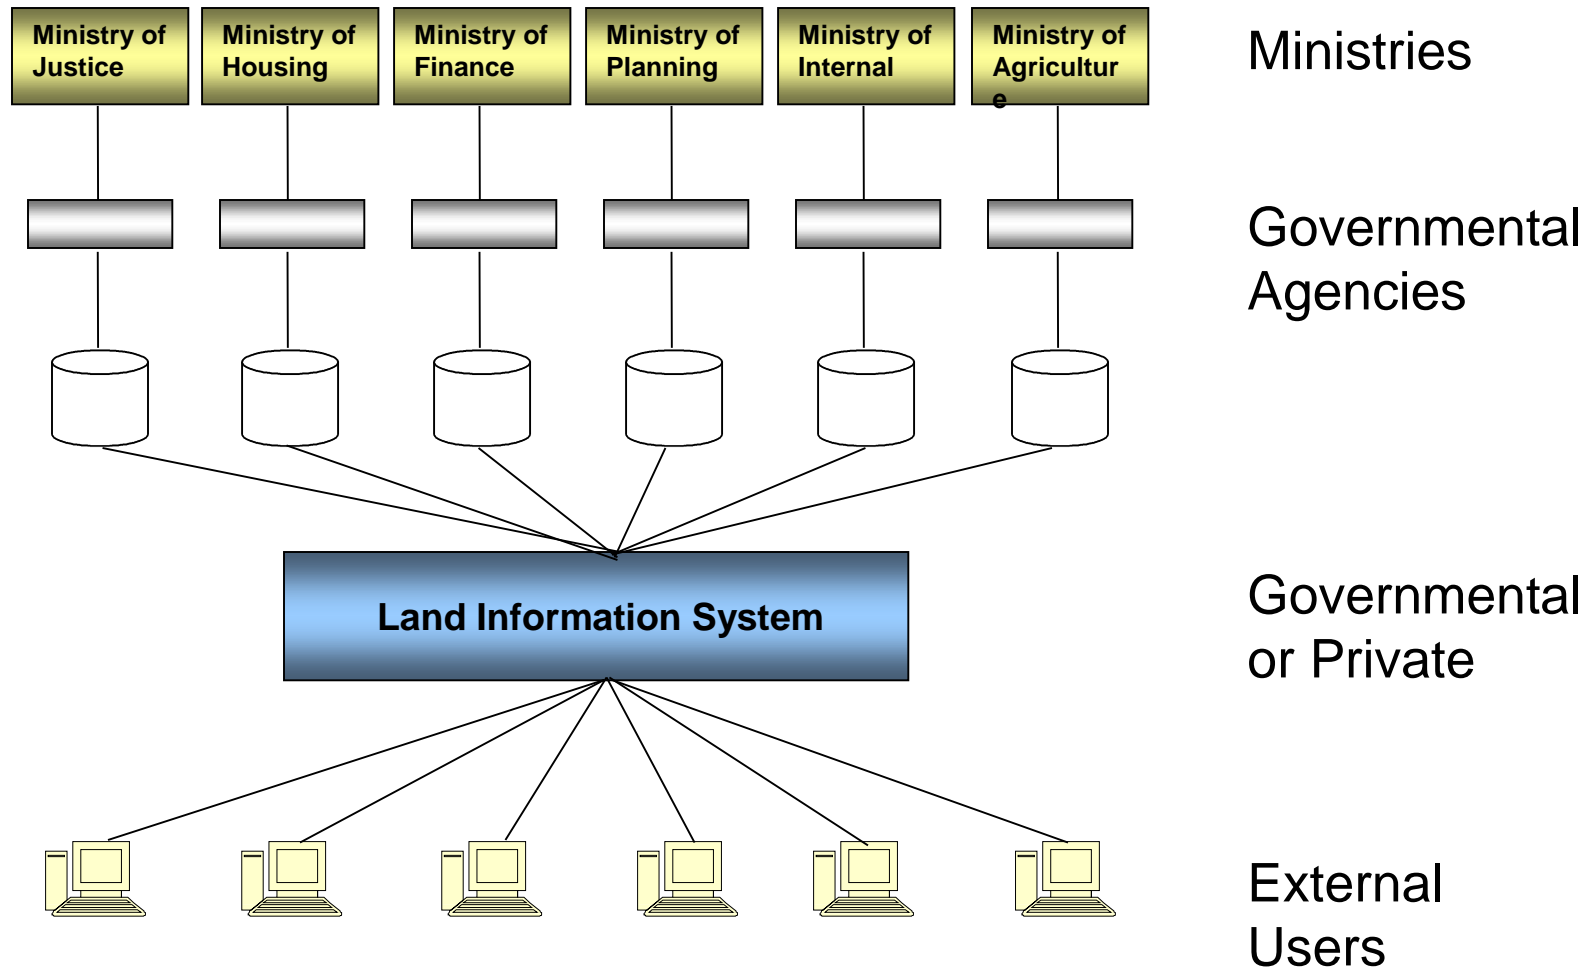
Ministry of Justice

Ministry of Housing

Ministry of Finance

Ministry of Planning

Ministry of Internal

Ministry of Agricultur e

Ministries

Governmental Agencies

Land Information System

Governmental or Private

External Users